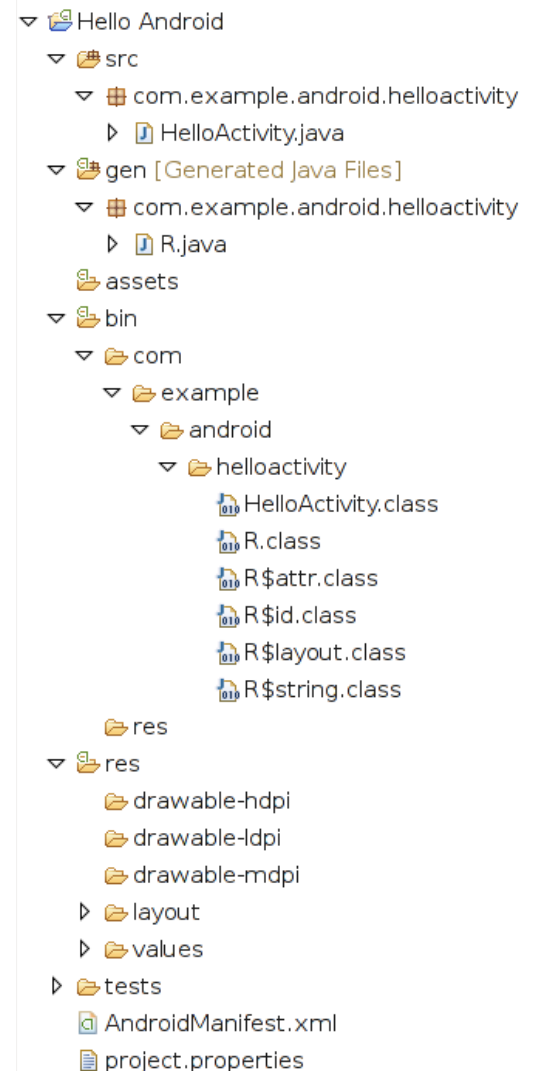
Hello Android
src
com.example.android.helloactivity
HelloActivity.java
gen [Generated Java Files]
com.example.android.helloactivity
R.java
assets
bin
com
example
android
helloactivity
HelloActivity.class
R.class
R$attr.class
R$id.class
R$layout.class
R$string.class
res
res
drawable-hdpi
drawable-ldpi
drawable-mdpi
layout
values
tests
AndroidManifest.xml
project.properties